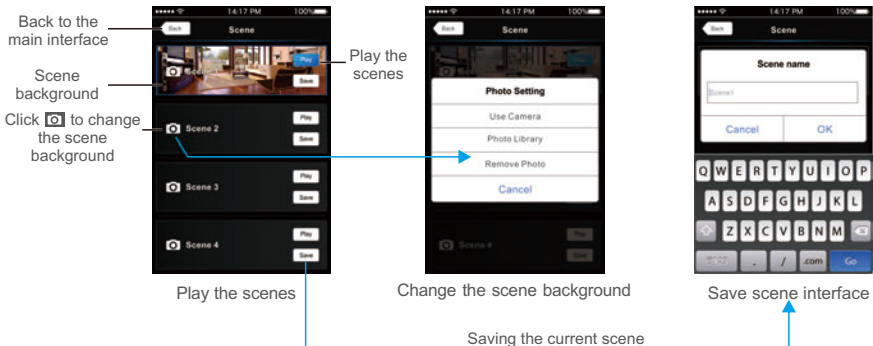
Back to the main interface

Scene background

Click [camera icon] to change the scene background

Play the scenes

14:17 PM 100%
Back
Scene
Play
Save
Scene 2
Play
Save
Scene 3
Play
Save
Scene 4
Play
Save

Play the scenes

14:17 PM 100%
Back
Scene
Play
Photo Setting
Use Camera
Photo Library
Remove Photo
Cancel
Scene 4
Play
Save

Change the scene background

14:17 PM 100%
Back
Scene
Scene name
Scene1
Cancel
OK
Q W E R T Y U I O P
A S D F G H J K L
Z X C V B N M
.?123
.
/
.com
Go

Save scene interface

Saving the current scene